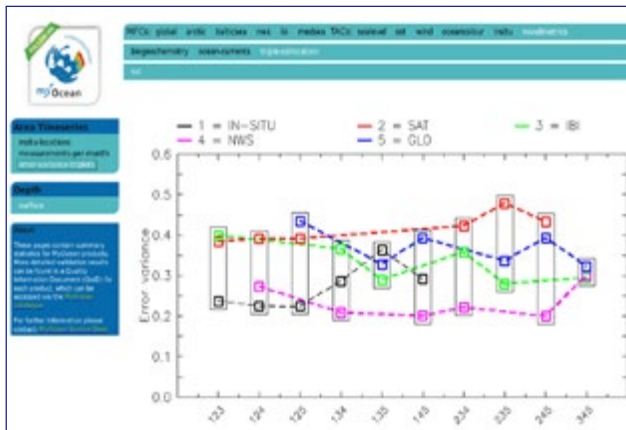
myOcean

MFCs global arctic baltic nws ibi medsea TACs sealevel sst wind oceancolour insitu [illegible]

biogeochemistry seacurrents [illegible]

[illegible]

Area Timeseries

insitu locations
measurements per month
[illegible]

Depth

surface

About

These pages contain summary statistics for MyOcean products. More detailed validation results can be found in a Quality Information Document (QuID) for each product, which can be accessed via the MyOcean catalogue.

For further information please contact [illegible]

1 = IN-SITU
2 = SAT
3 = IBI
4 = NWS
5 = GLO

Error variance

0.6
0.5
0.4
0.3
0.2
0.1
0.0

123
124
125
134
135
145
234
235
245
345